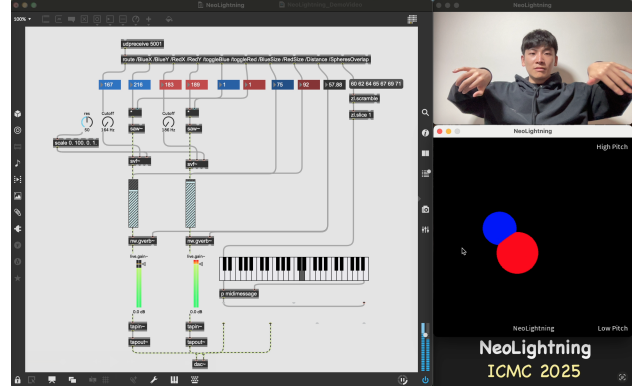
NeoLightning

100%

udpreceive 5001

route /BlueX /BlueY /RedX /RedY /toggleBlue /toggleRed /BlueSize /RedSize /Distance /SpheresOverlap

187

216

183

159

1

1

75

92

57.88

60 62 64 65 67 69 71

zl.scramble

zl.slice 1

res

CutOff

CutOff

50

384 Hz

389 Hz

scale 0. 100. 0. 1.

saw~

saw~

svf~

svf~

mc.gverb~

mc.gverb~

live.gain~

live.gain~

0.0 dB

0.0 dB

p midimessage

tapin~

tapin~

tapout~

tapout~

dac~

NeoLightning

NeoLightning

High Pitch

NeoLightning

Low Pitch

NeoLightning

ICMC 2025